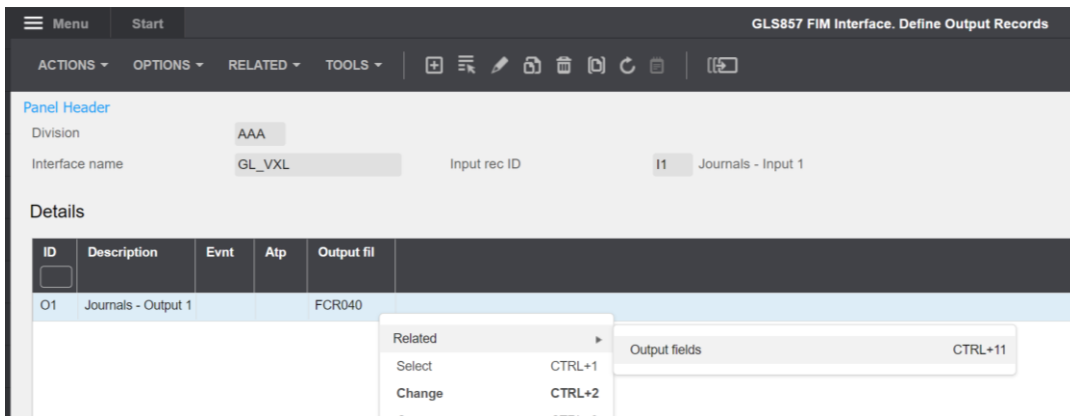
Menu Start GLS857 FIM Interface. Define Output Records

ACTIONS ▾ OPTIONS ▾ RELATED ▾ TOOLS ▾

Panel Header

Division AAA

Interface name GL_VXL Input rec ID I1 Journals - Input 1

Details

| ID | Description | Evnt | Atp | Output fil |
|---|---|---|---|---|
| O1 | Journals - Output 1 | | | FCR040 |

Related ▸
Select CTRL+1
Change CTRL+2

Output fields CTRL+11